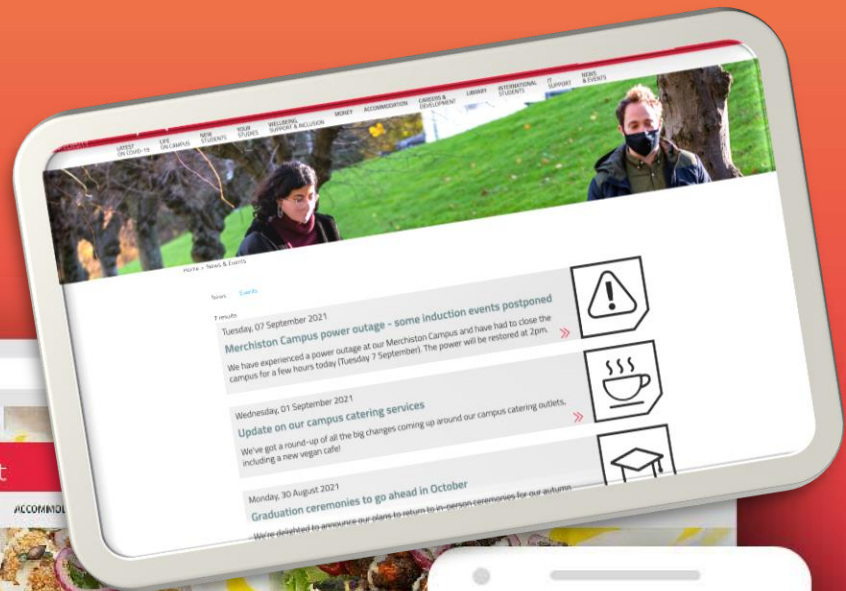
LATEST ON COVID-19 LIFE ON CAMPUS NEW STUDENTS YOUR STUDIES WELLBEING SUPPORT & INCLUSION MONEY ACCOMMODATION CAREERS & DEVELOPMENT LIBRARY INTERNATIONAL STUDENTS IT SUPPORT NEWS & EVENTS

Home > News & Events

News Events

7 results

Tuesday, 07 September 2021

Merchiston Campus power outage - some induction events postponed

We have experienced a power outage at our Merchiston Campus and have had to close the campus for a few hours today (Tuesday 7 September). The power will be restored at 2pm.

Wednesday, 01 September 2021

Update on our campus catering services

We've got a round-up of all the big changes coming up around our campus catering outlets, including a new vegan cafe!

Monday, 30 August 2021

Graduation ceremonies to go ahead in October

We're delighted to announce our plans to return to in-person ceremonies for our autumn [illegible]

ACCOMMO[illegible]

t